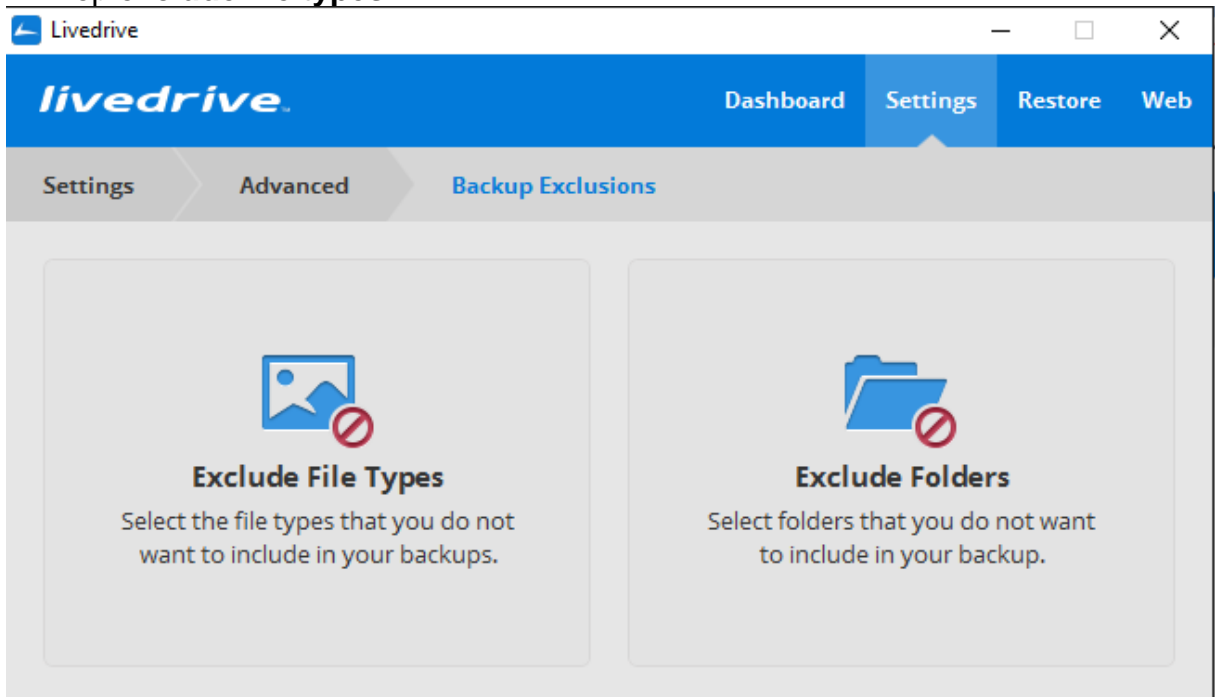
Livedrive

livedrive

Dashboard Settings Restore Web

Settings Advanced Backup Exclusions

Exclude File Types
Select the file types that you do not want to include in your backups.

Exclude Folders
Select folders that you do not want to include in your backup.